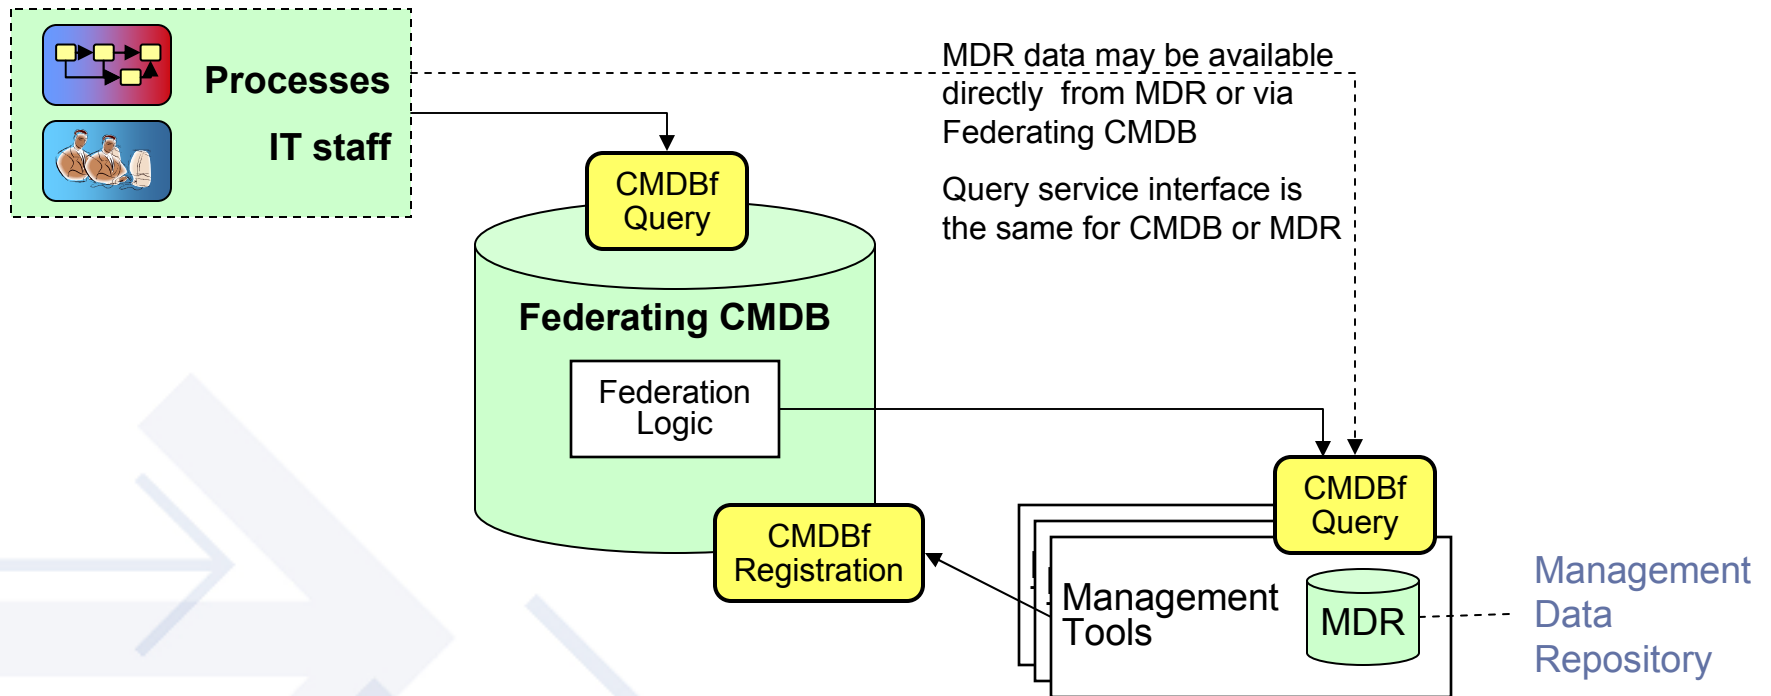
Processes

IT staff

MDR data may be available directly from MDR or via Federating CMDB

Query service interface is the same for CMDB or MDR

CMDBf Query

Federating CMDB

Federation Logic

CMDBf Registration

CMDBf Query

Management Tools

MDR

Management Data Repository